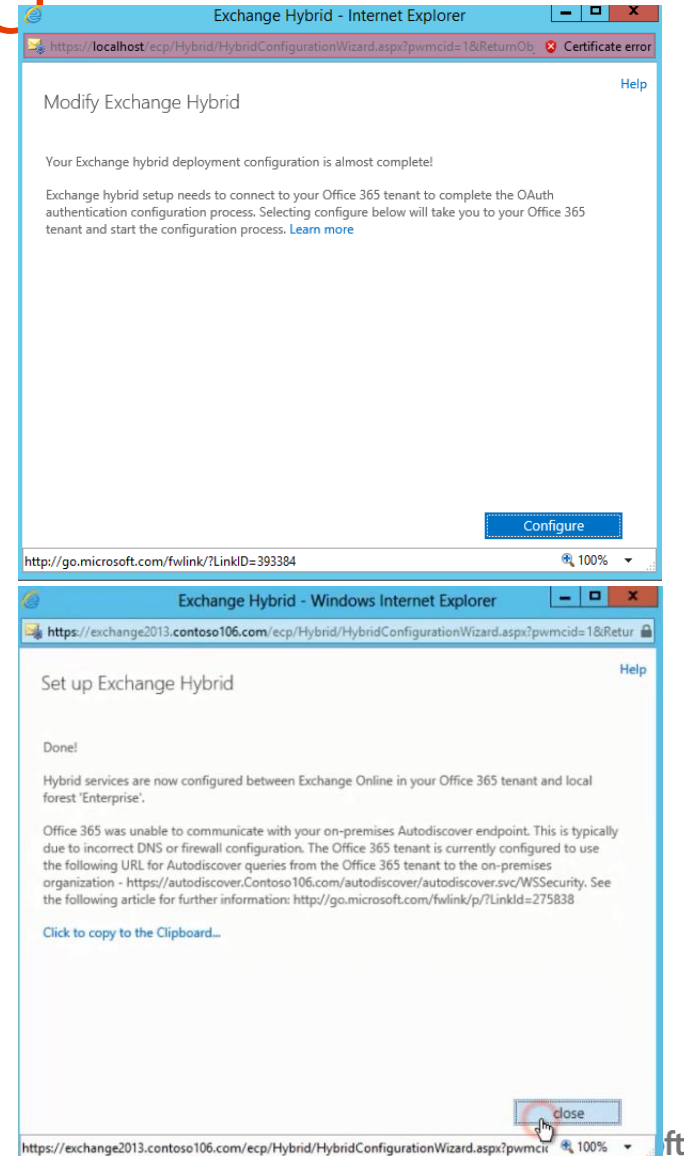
Exchange Hybrid - Internet Explorer

https://localhost/ecp/Hybrid/HybridConfigurationWizard.aspx?pwmcid=1&ReturnOb

Certificate error

Help

Modify Exchange Hybrid

Your Exchange hybrid deployment configuration is almost complete!

Exchange hybrid setup needs to connect to your Office 365 tenant to complete the OAuth authentication configuration process. Selecting configure below will take you to your Office 365 tenant and start the configuration process. Learn more

Configure

http://go.microsoft.com/fwlink/?LinkID=393384

100%

Exchange Hybrid - Windows Internet Explorer

https://exchange2013.contoso106.com/ecp/Hybrid/HybridConfigurationWizard.aspx?pwmcid=1&Retur

Help

Set up Exchange Hybrid

Done!

Hybrid services are now configured between Exchange Online in your Office 365 tenant and local forest 'Enterprise'.

Office 365 was unable to communicate with your on-premises Autodiscover endpoint. This is typically due to incorrect DNS or firewall configuration. The Office 365 tenant is currently configured to use the following URL for Autodiscover queries from the Office 365 tenant to the on-premises organization - https://autodiscover.Contoso106.com/autodiscover/autodiscover.svc/WSSecurity. See the following article for further information: http://go.microsoft.com/fwlink/p/?LinkId=275838

Click to copy to the Clipboard...

close

https://exchange2013.contoso106.com/ecp/Hybrid/HybridConfigurationWizard.aspx?pwmci

100%

ft